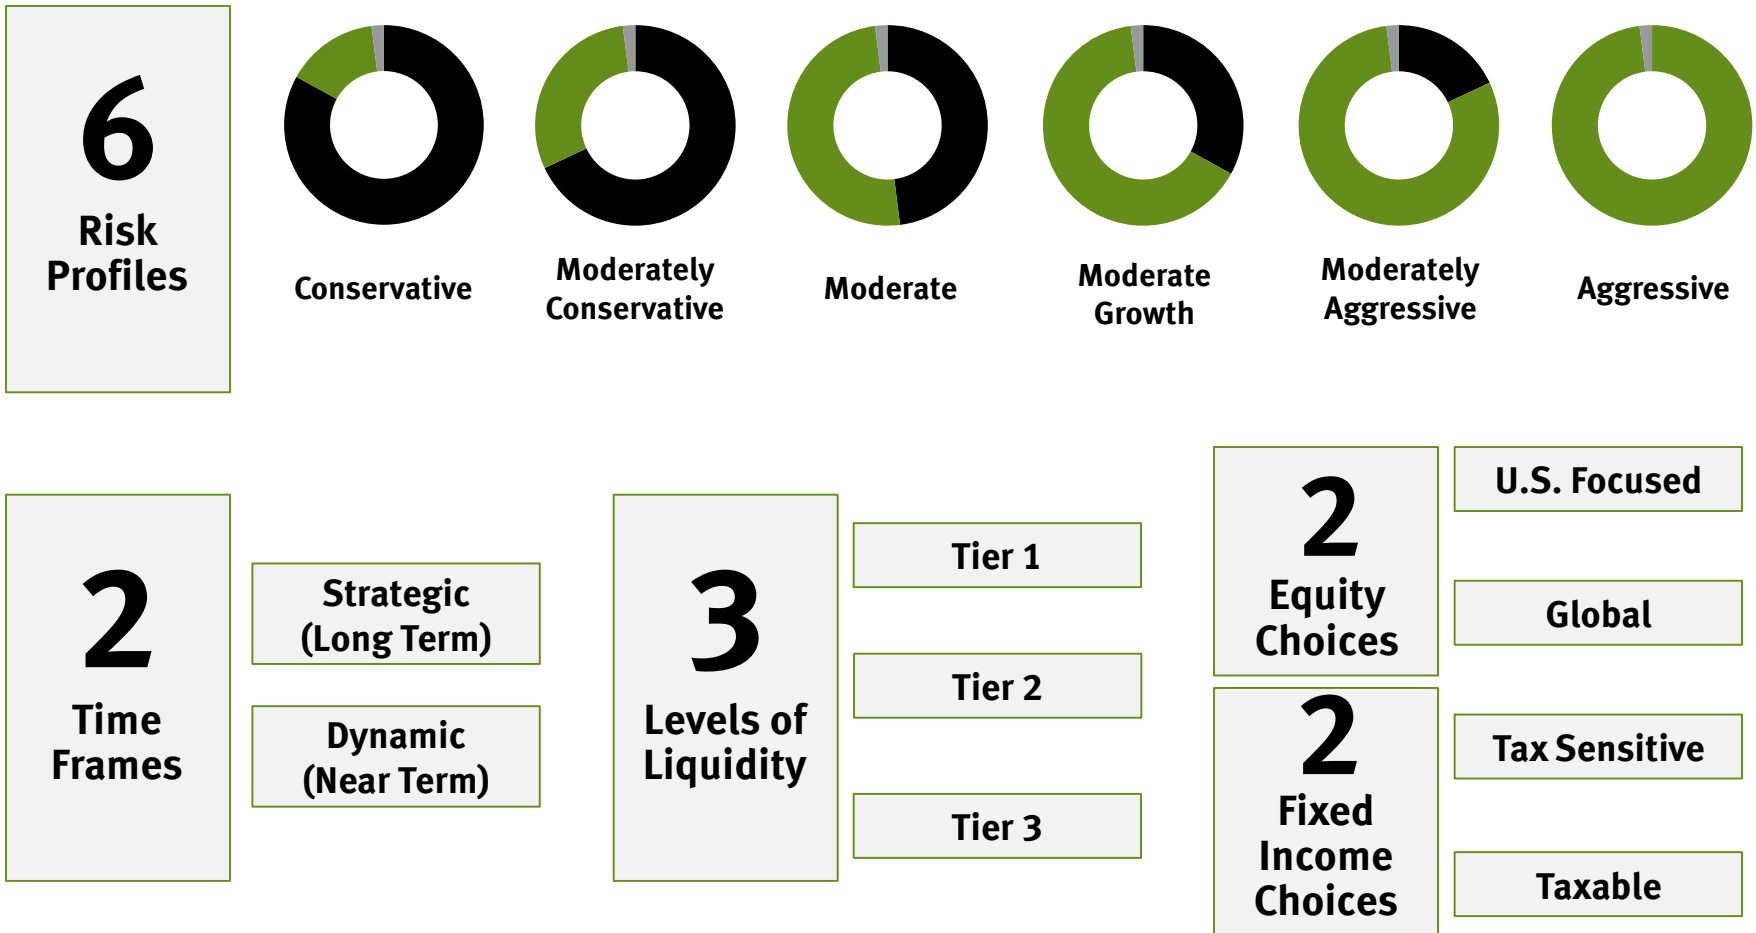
6
Risk Profiles

Conservative

Moderately Conservative

Moderate

Moderate Growth

Moderately Aggressive

Aggressive

2
Time Frames

Strategic (Long Term)

Dynamic (Near Term)

3
Levels of Liquidity

Tier 1

Tier 2

Tier 3

2
Equity Choices

U.S. Focused

Global

2
Fixed Income Choices

Tax Sensitive

Taxable